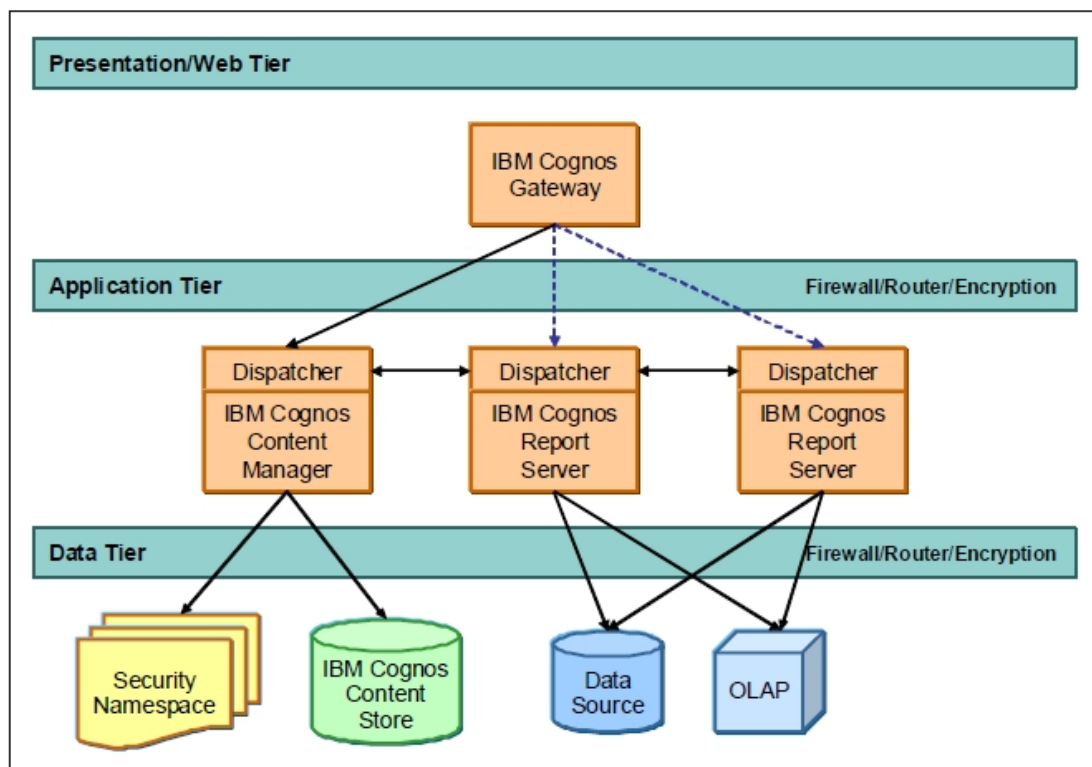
Presentation/Web Tier

IBM Cognos Gateway

Application Tier

Firewall/Router/Encryption

Dispatcher

IBM Cognos Content Manager

Dispatcher

IBM Cognos Report Server

Dispatcher

IBM Cognos Report Server

Data Tier

Firewall/Router/Encryption

Security Namespace

IBM Cognos Content Store

Data Source

OLAP